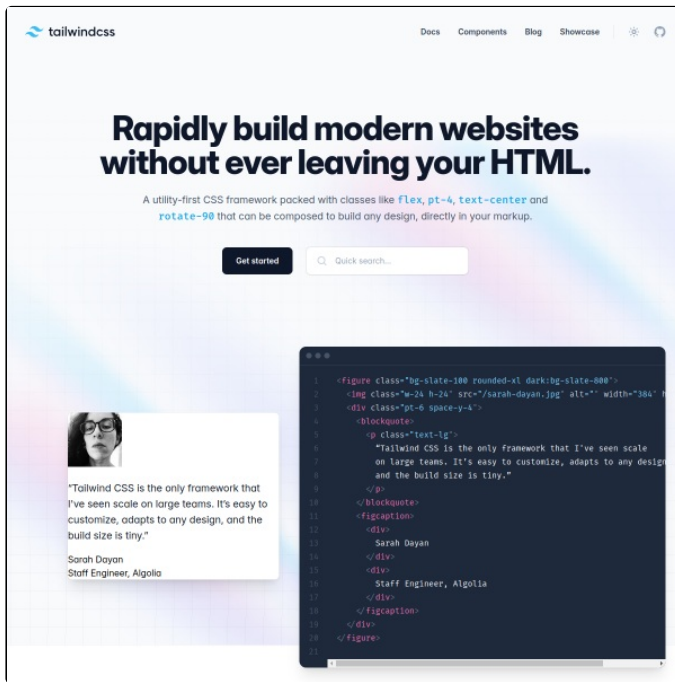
tailwindcss

Docs Components Blog Showcase

Rapidly build modern websites without ever leaving your HTML.

A utility-first CSS framework packed with classes like flex, pt-4, text-center and rotate-90 that can be composed to build any design, directly in your markup.

Get started

Quick search...

“Tailwind CSS is the only framework that I've seen scale on large teams. It’s easy to customize, adapts to any design, and the build size is tiny.”

Sarah Dayan
Staff Engineer, Algolia

1 <figure class="bg-slate-100 rounded-xl dark:bg-slate-800">
2 <img class="w-24 h-24" src="/sarah-dayan.jpg" alt="" width="384" h
3 <div class="pt-6 space-y-4">
4 <blockquote>
5 <p class="text-lg">
6 “Tailwind CSS is the only framework that I've seen scale
7 on large teams. It’s easy to customize, adapts to any desig
8 and the build size is tiny.”
9 </p>
10 </blockquote>
11 <figcaption>
12 <div>
13 Sarah Dayan
14 </div>
15 <div>
16 Staff Engineer, Algolia
17 </div>
18 </figcaption>
19 </div>
20 </figure>
21